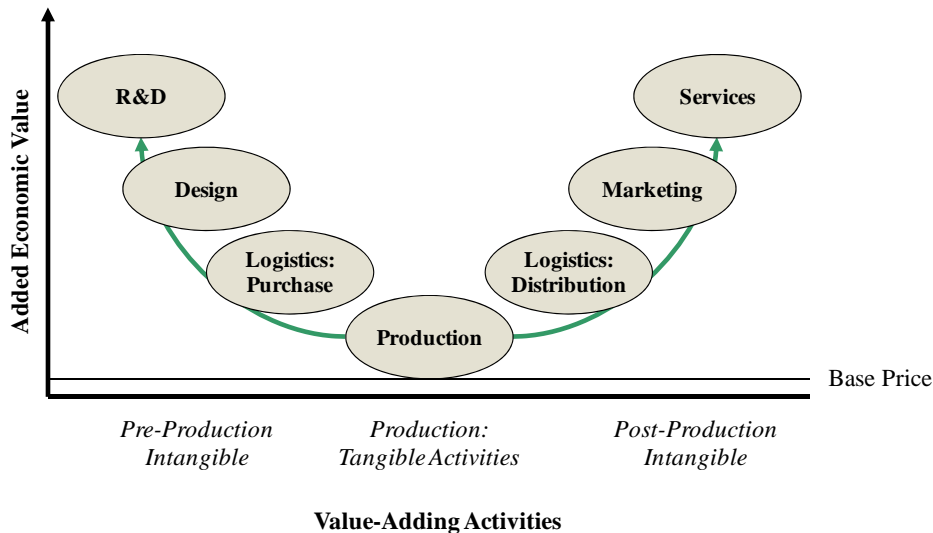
Added Economic Value

R&D

Design

Logistics: Purchase

Production

Logistics: Distribution

Marketing

Services

Base Price

Pre-Production Intangible

Production: Tangible Activities

Post-Production Intangible

Value-Adding Activities